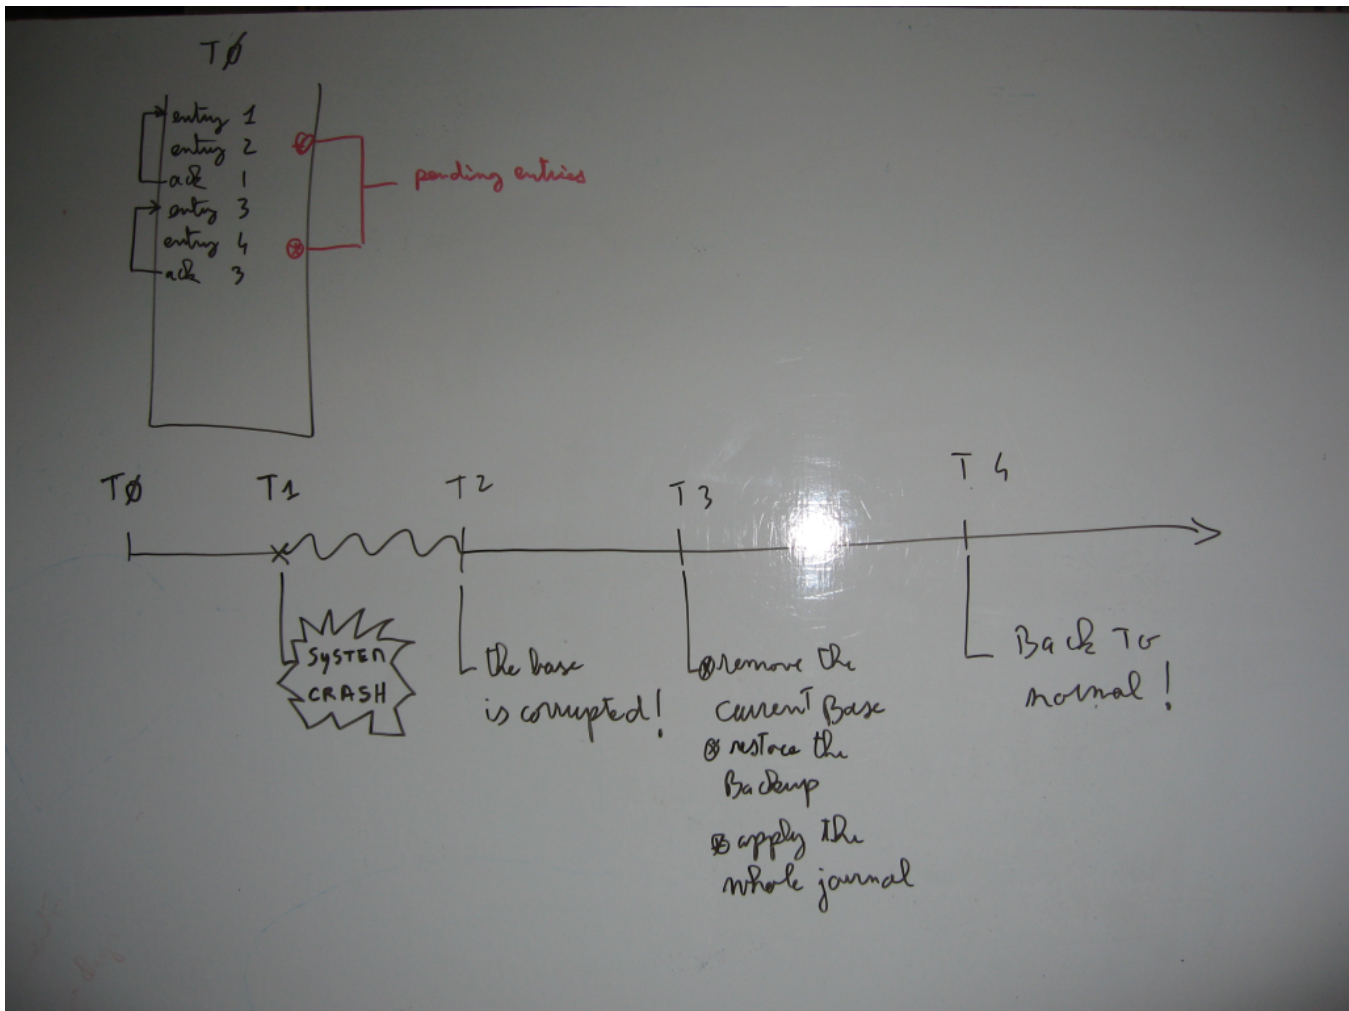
TØ

entry 1
entry 2
ack 1
entry 3
entry 4
ack 3

pending entries

TØ
T1
T2
T3
T4

SYSTEM CRASH

the base is corrupted!

⊗ remove the current base
⊗ restore the backup
⊗ apply the whole journal

Back to normal!